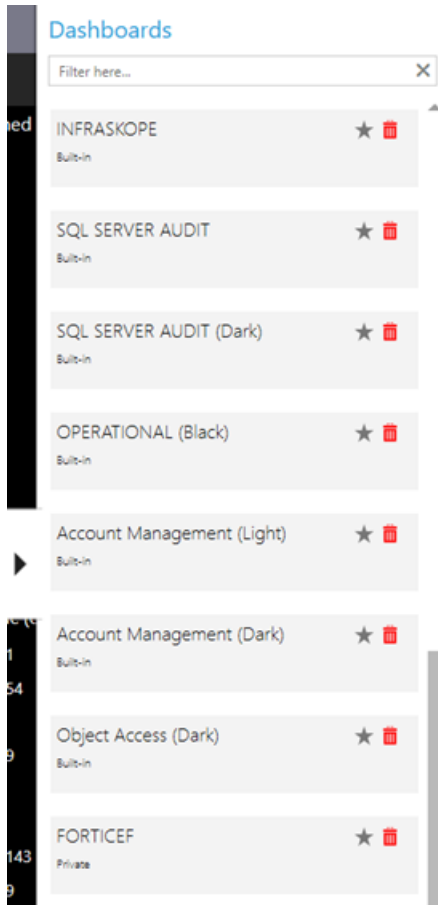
Dashboards

Filter here...

ned

INFRASKOPE
Built-in

SQL SERVER AUDIT
Built-in

SQL SERVER AUDIT (Dark)
Built-in

OPERATIONAL (Black)
Built-in

Account Management (Light)
Built-in

Account Management (Dark)
Built-in

Object Access (Dark)
Built-in

FORTICEF
Private

1
54
9
143
9